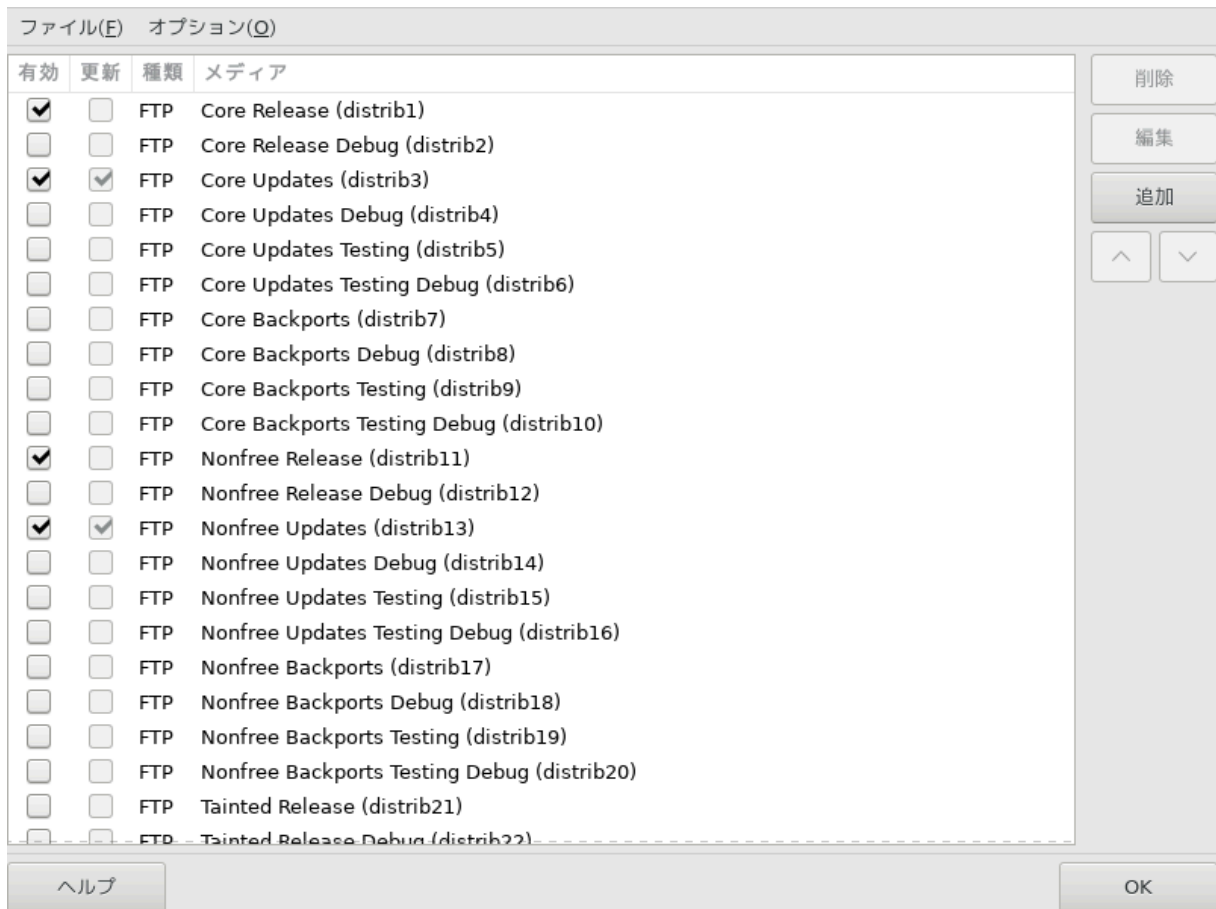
ファイル(F) オプション(O)

| 有効 | 更新 | 種類 | メディア |
|---|---|---|---|
| ✔ | | FTP | Core Release (distrib1) |
| | | FTP | Core Release Debug (distrib2) |
| ✔ | ✔ | FTP | Core Updates (distrib3) |
| | | FTP | Core Updates Debug (distrib4) |
| | | FTP | Core Updates Testing (distrib5) |
| | | FTP | Core Updates Testing Debug (distrib6) |
| | | FTP | Core Backports (distrib7) |
| | | FTP | Core Backports Debug (distrib8) |
| | | FTP | Core Backports Testing (distrib9) |
| | | FTP | Core Backports Testing Debug (distrib10) |
| ✔ | | FTP | Nonfree Release (distrib11) |
| | | FTP | Nonfree Release Debug (distrib12) |
| ✔ | ✔ | FTP | Nonfree Updates (distrib13) |
| | | FTP | Nonfree Updates Debug (distrib14) |
| | | FTP | Nonfree Updates Testing (distrib15) |
| | | FTP | Nonfree Updates Testing Debug (distrib16) |
| | | FTP | Nonfree Backports (distrib17) |
| | | FTP | Nonfree Backports Debug (distrib18) |
| | | FTP | Nonfree Backports Testing (distrib19) |
| | | FTP | Nonfree Backports Testing Debug (distrib20) |
| | | FTP | Tainted Release (distrib21) |
| | | FTP | Tainted Release Debug (distrib22) |

削除
編集
追加

ヘルプ
OK